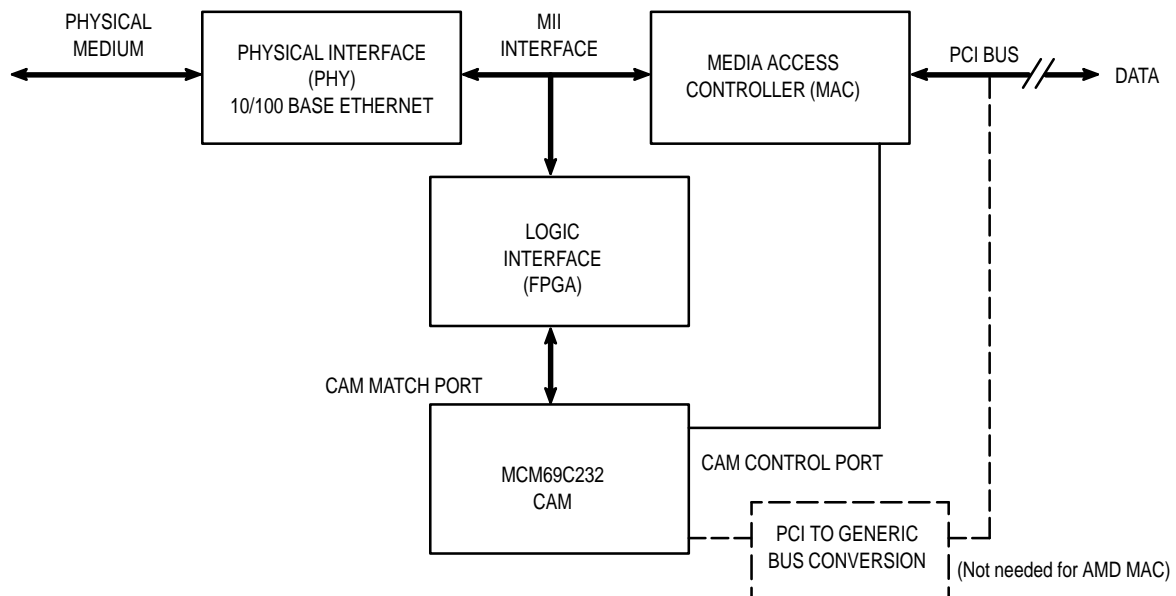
PHYSICAL MEDIUM

PHYSICAL INTERFACE (PHY) 10/100 BASE ETHERNET

MII INTERFACE

MEDIA ACCESS CONTROLLER (MAC)

PCI BUS

DATA

LOGIC INTERFACE (FPGA)

CAM MATCH PORT

MCM69C232 CAM

CAM CONTROL PORT

PCI TO GENERIC BUS CONVERSION

(Not needed for AMD MAC)